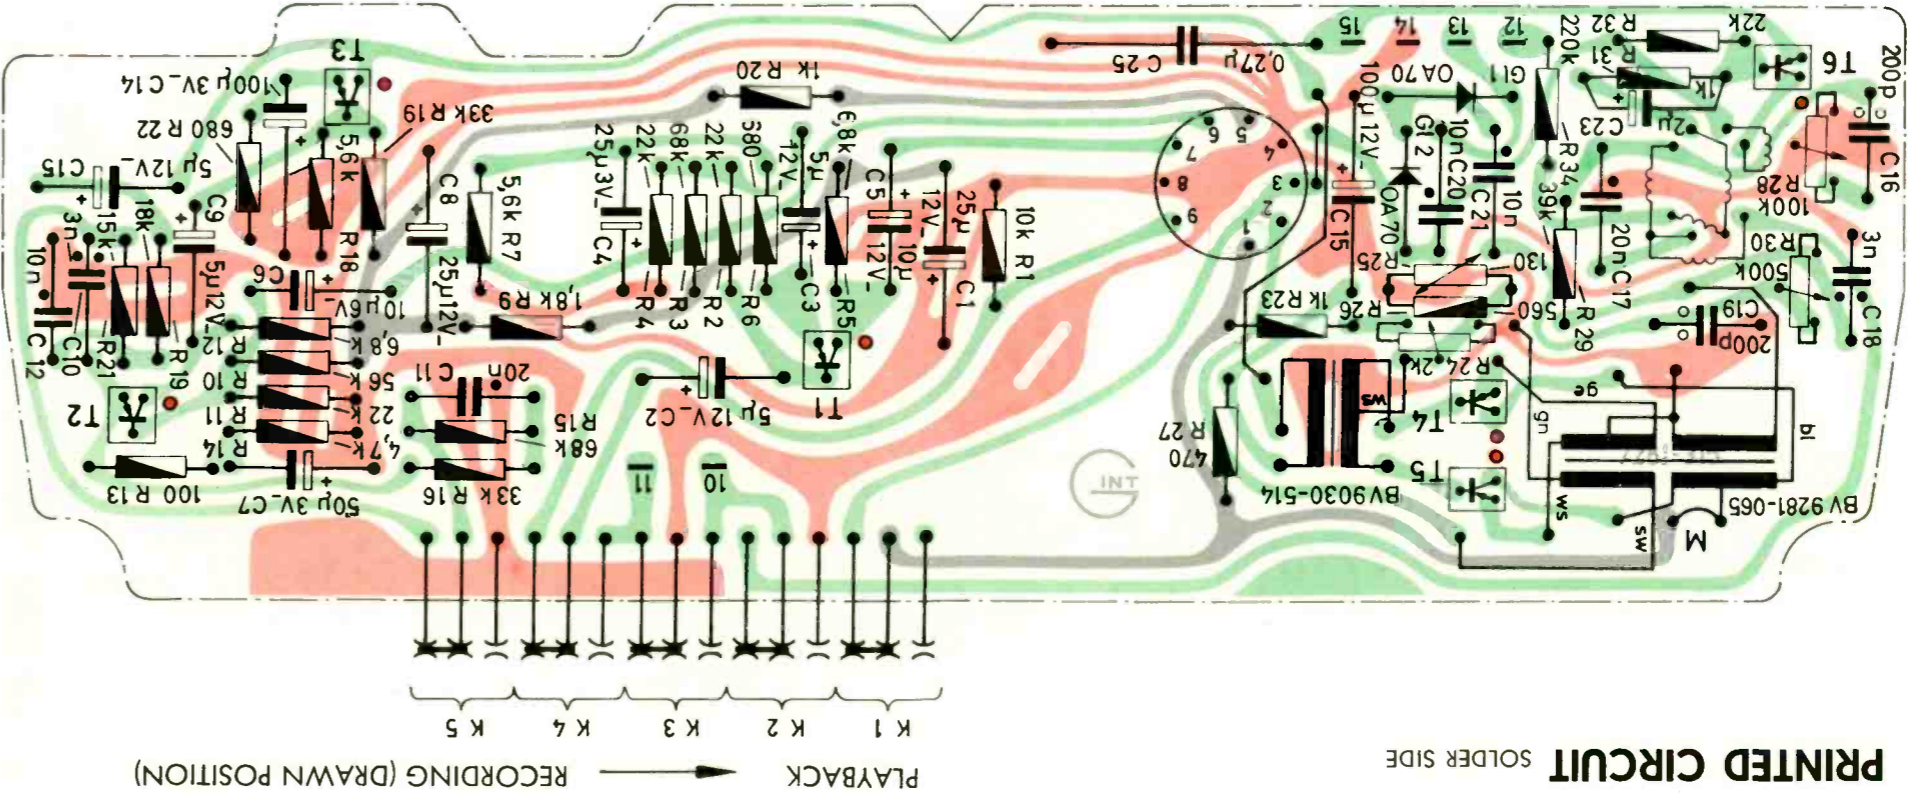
PRINTED CIRCUIT SOLDER SIDE

PLAYBACK RECORDING (DRAWN POSITION)

K 1 K 2 K 3 K 4 K 5

T3
100μ 3V_ C 14
680 R 22
C15 5μ 12V_
33K R 19
5,6 k
R 18
C9
15k
18k
3n
10n
C 12
C10
R21
R 19
5μ12V_
C6
10μ6V
R 12
6,8 k
R 10
56 k
R 11
22 k
R 14
4,7 k
T2
100 R 13
50μ 3V_C7
33 K R 16
C 11
20n
R 15
68k
11
10
C8
25μ12V_
5,6k R7
R 9 1,8k
1k R 20
25μ3V_
C4
22k
68k
22k
580
5μ
12V_
6,8k
R 4
R 3
R 2
R 6
C 3
R5
C5
10μ
12V_
25μ
12V_
C 1
10k R1
T1
5μ 12V_ C2
C 25 0,27μ
15 14 13 12
100μ 12V_
C 15
OA 70
Gl 1
Gl 2
OA 70
10n C20
C 21
10n
220k R 32
22k
R 31
1k
T6
200p
C 23
2μ
R 34
39k
C 16
R 28
100K
20n C 17
R 30
500k
3n
C 18
C19
200p
R 29
130
560
R 25
R 26
1k R 23
R 24 2,2k
1 2 3 4 5 6 7 8 9
ws
T4
T5
gn
ge
bl
ws
sw
M
BV 9030-514
BV 9281-065
R 27
470
INT